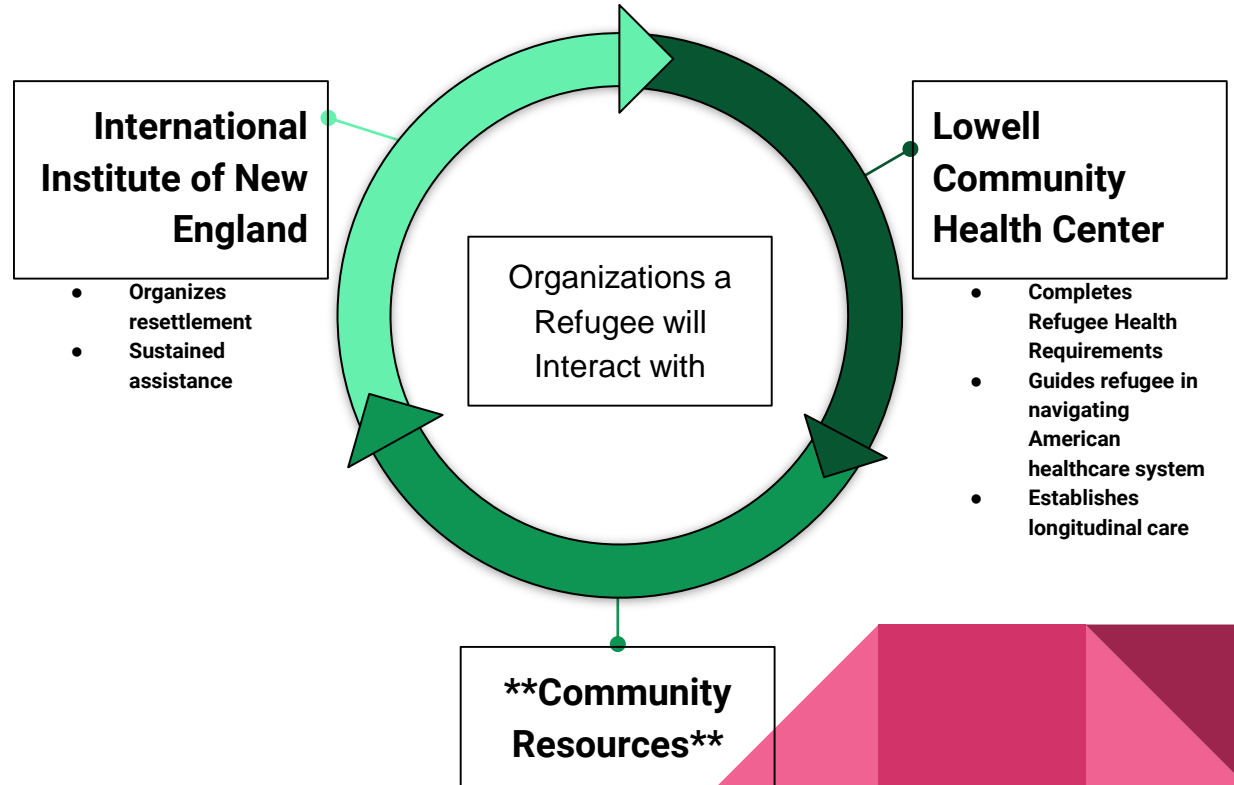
International Institute of New England

- Organizes resettlement
- Sustained assistance

Organizations a Refugee will Interact with

Lowell Community Health Center

- Completes Refugee Health Requirements
- Guides refugee in navigating American healthcare system
- Establishes longitudinal care

**Community Resources**